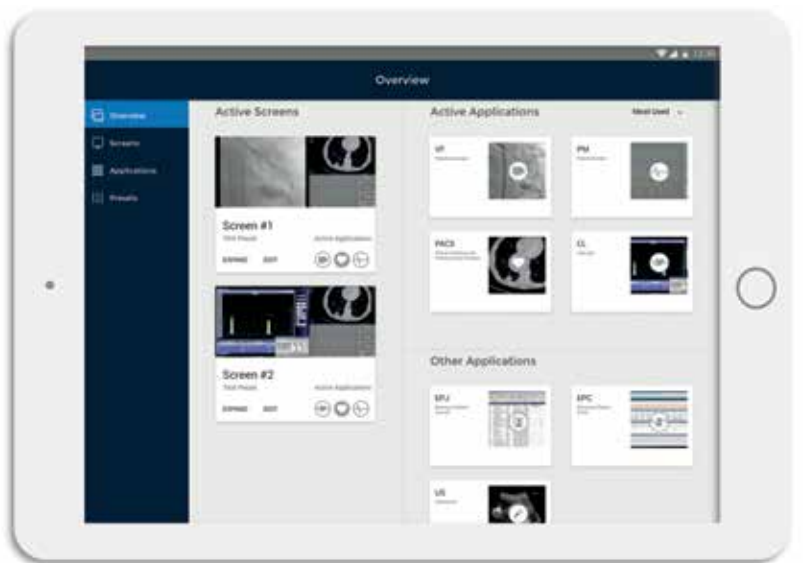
12:30

Overview

Overview

Screens

Applications

Presets

Active Screens

Screen #1

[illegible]

Active Applications

EXPAND

EDIT

Screen #2

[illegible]

Active Applications

EXPAND

EDIT

Active Applications

Most Used

IT

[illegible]

PM

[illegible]

PACS

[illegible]

CL

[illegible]

Other Applications

EFU

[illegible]

EPC

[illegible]

US

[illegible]